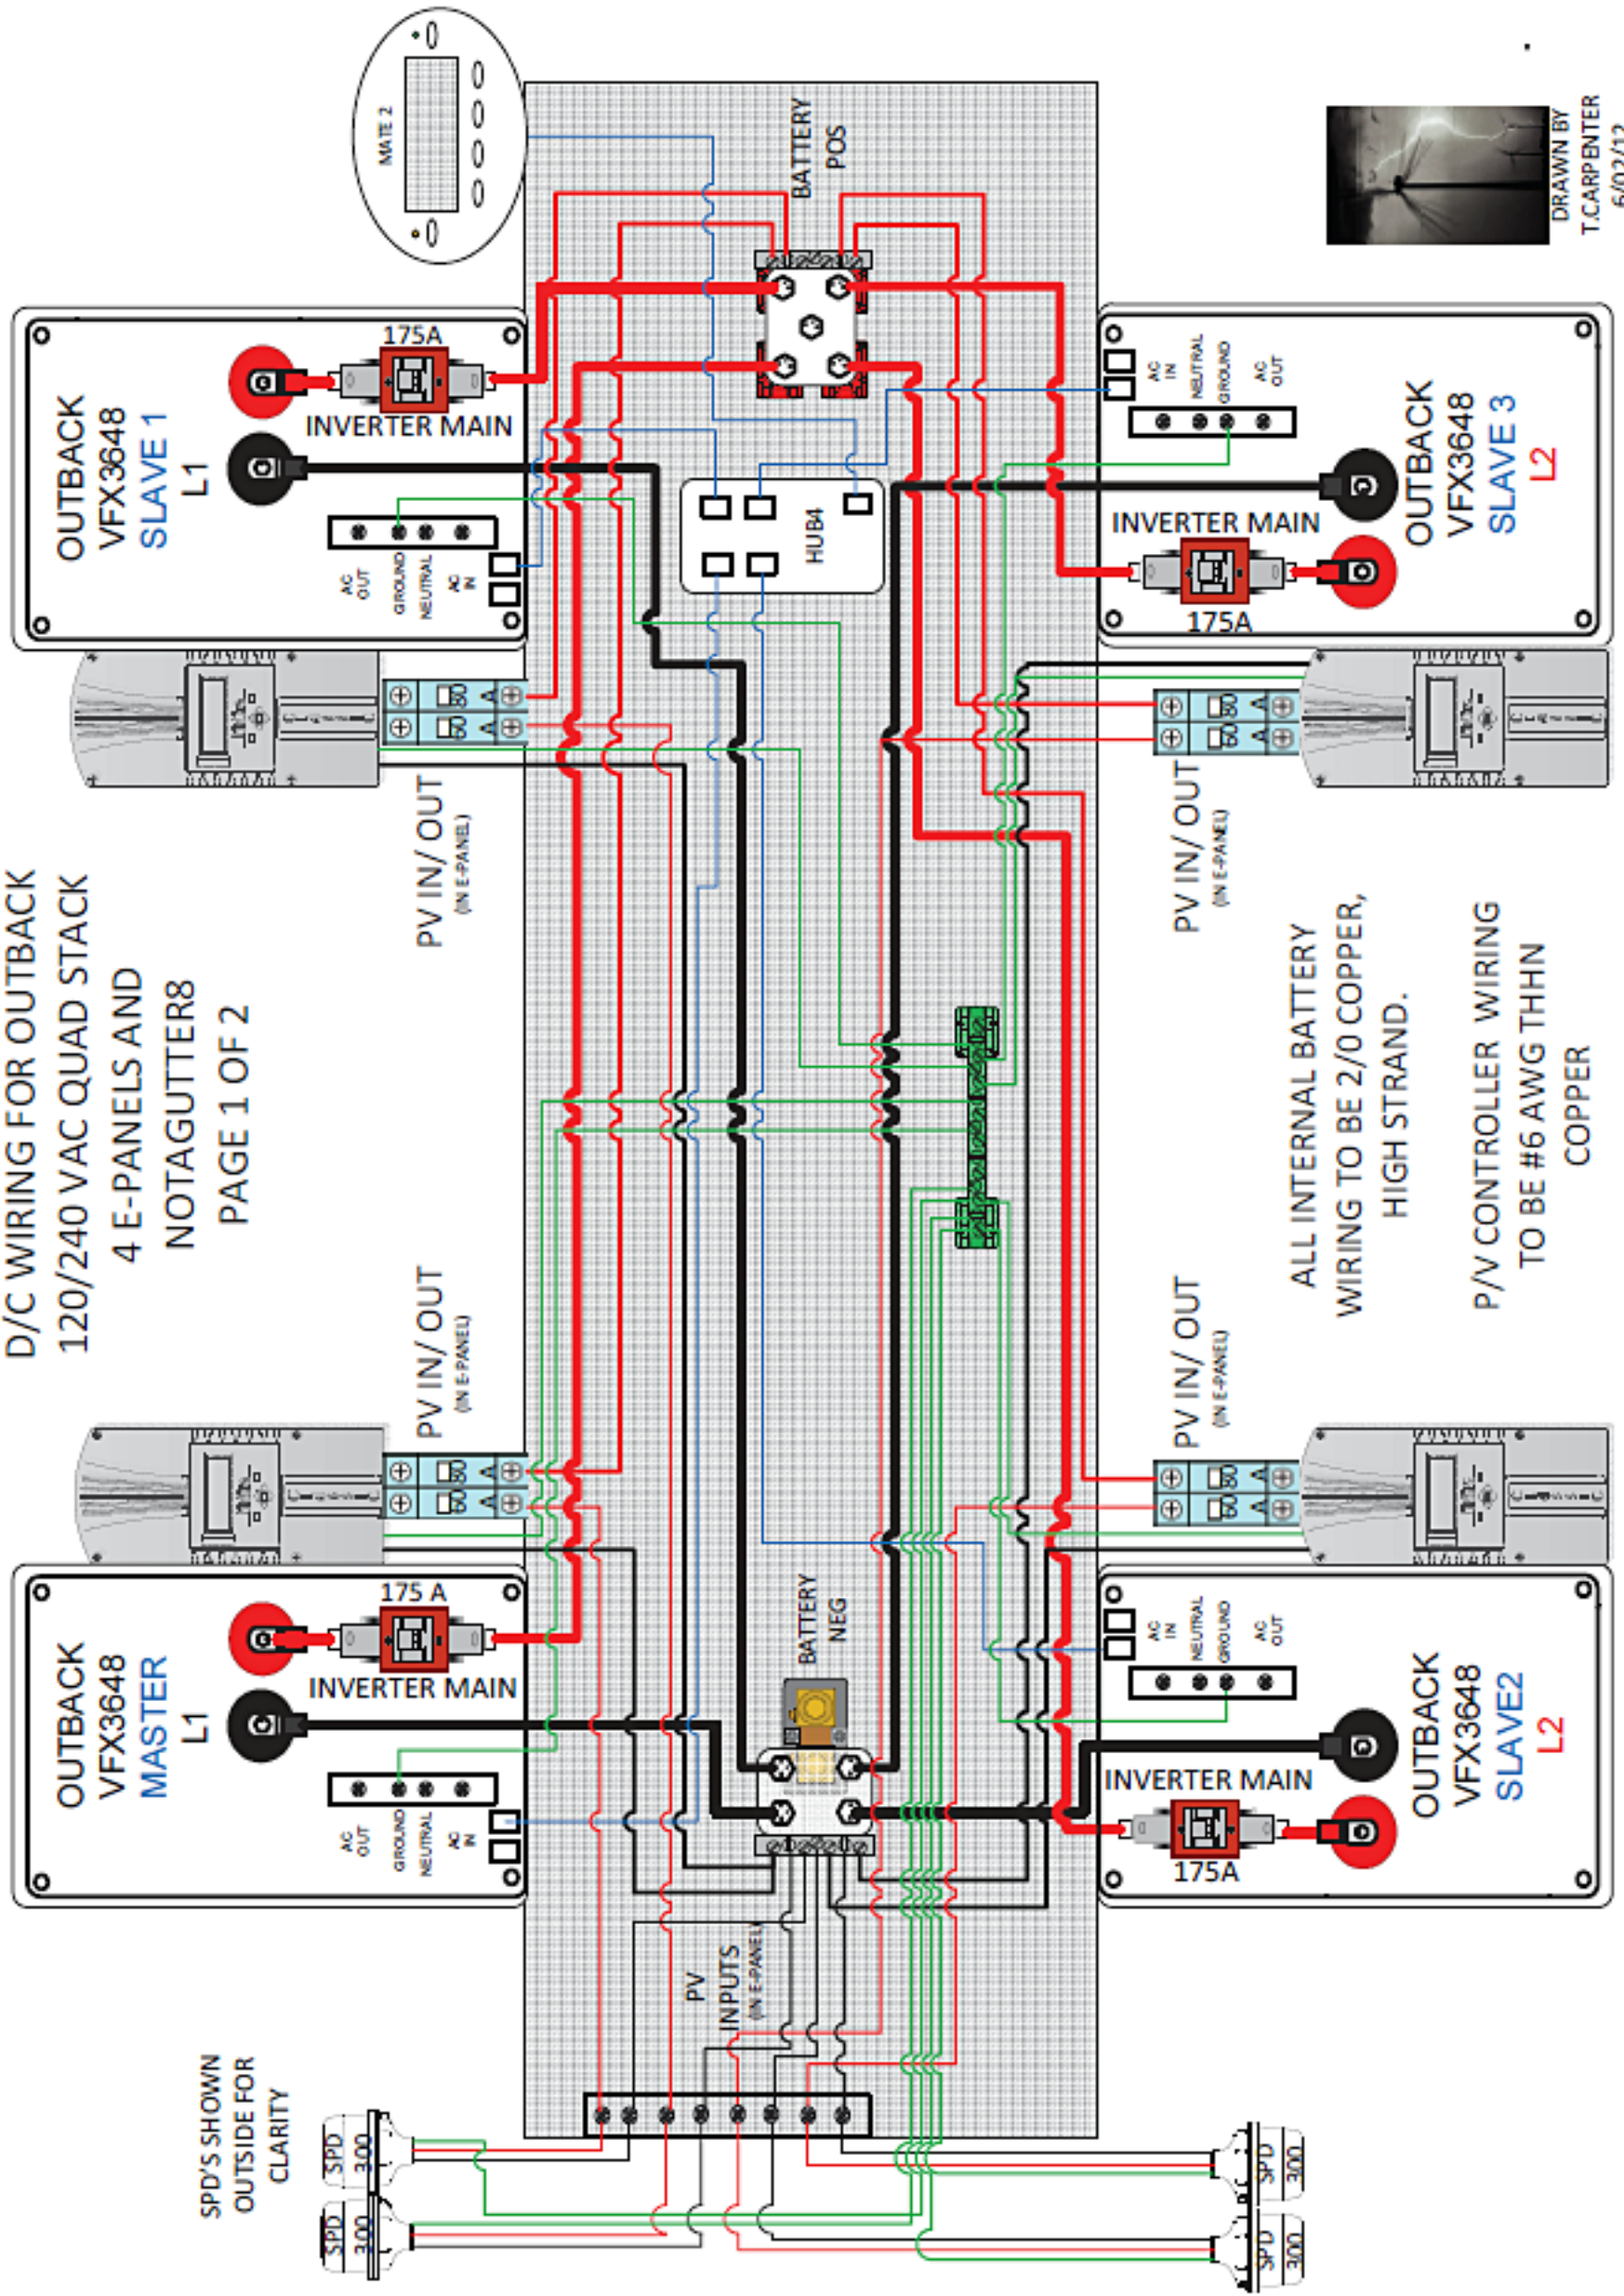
D/C WIRING FOR OUTBACK
120/240 VAC QUAD STACK
4 E-PANELS AND
NOTAGUTTER8
PAGE 1 OF 2

MATE 2

BATTERY POS

DRAWN BY
T.CARPENTER
6/02/12

175A
INVERTER MAIN
OUTBACK
VFX3648
SLAVE 1
L1

AC OUT
GROUND
NEUTRAL
AC IN

HUB4

AC IN
NEUTRAL
GROUND
AC OUT

INVERTER MAIN
175A
OUTBACK
VFX3648
SLAVE 3
L2

80 A
80 A

PV IN/ OUT
(IN E-PANEL)

PV IN/ OUT
(IN E-PANEL)

ALL INTERNAL BATTERY
WIRING TO BE 2/0 COPPER,
HIGH STRAND.

P/V CONTROLLER WIRING
TO BE #6 AWG THHN
COPPER

PV IN/ OUT
(IN E-PANEL)

PV IN/ OUT
(IN E-PANEL)

80 A
80 A

175 A
INVERTER MAIN
OUTBACK
VFX3648
MASTER
L1

AC OUT
GROUND
NEUTRAL
AC IN

BATTERY NEG

AC IN
NEUTRAL
GROUND
AC OUT

INVERTER MAIN
175A
OUTBACK
VFX3648
SLAVE2
L2

PV
INPUTS
(IN E-PANEL)

SPD'S SHOWN
OUTSIDE FOR
CLARITY

SPD 300
SPD 300
SPD 300
SPD 300